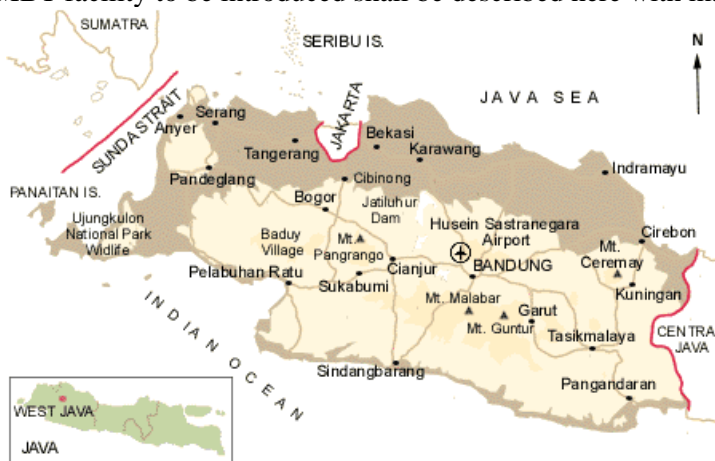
MDF facility to be introduced shall be described here with the

SUMATRA
SERIBU IS.
N
JAVA SEA
SUNDA STRAIT
Anyer
Serang
Tangerang
JAKARTA
Bekasi
Karawang
Indramayu
PANAITAN IS.
Pandeglang
Cibinong
Bogor
Jatiluhur Dam
Ujungkulon National Park Wildlife
Baduy Village
Mt. Pangrango
Husein Sastranegara Airport
Cirebon
BANDUNG
Mt. Ceremay
Pelabuhan Ratu
Cianjur
Sukabumi
Kuningan
Mt. Malabar
Garut
Mt. Guntur
Tasikmalaya
CENTRAL JAVA
INDIAN OCEAN
Sindangbarang
Pangandaran
WEST JAVA
JAVA